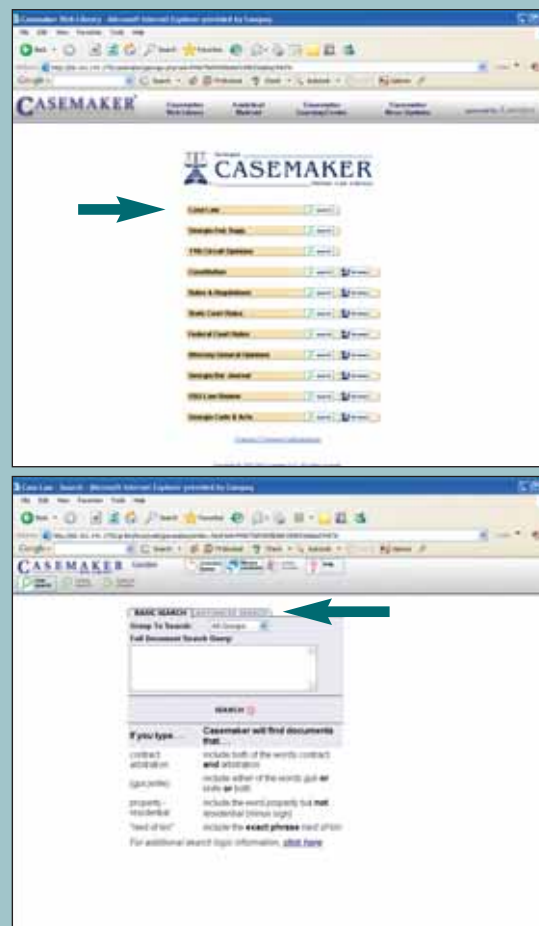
Casemaker Web Library - Microsoft Internet Explorer provided by Company

CASEMAKER

CASEMAKER

Case Law

Georgia Fed. Regs

11th Circuit Opinions

Constitution

Rules & Regulations

State Court Rules

Federal Court Rules

Attorney General Opinions

Georgia Bar Journal

GSU Law Review

Georgia Code & Acts

Case Law - Search - Microsoft Internet Explorer provided by Company

CASEMAKER

BASIC SEARCH ADVANCED SEARCH

Group To Search: All Georgia

Full Document Search Query:

SEARCH

| If you type ... | Casemaker will find documents that ... |
|---|---|
| contract arbitration | include both of the words contract and arbitration |
| (gun,knife) | include either of the words gun or knife or both |
| property -residential | include the word property but not residential (minus sign) |
| "next of kin" | include the exact phrase next of kin |

For additional search logic information, click here